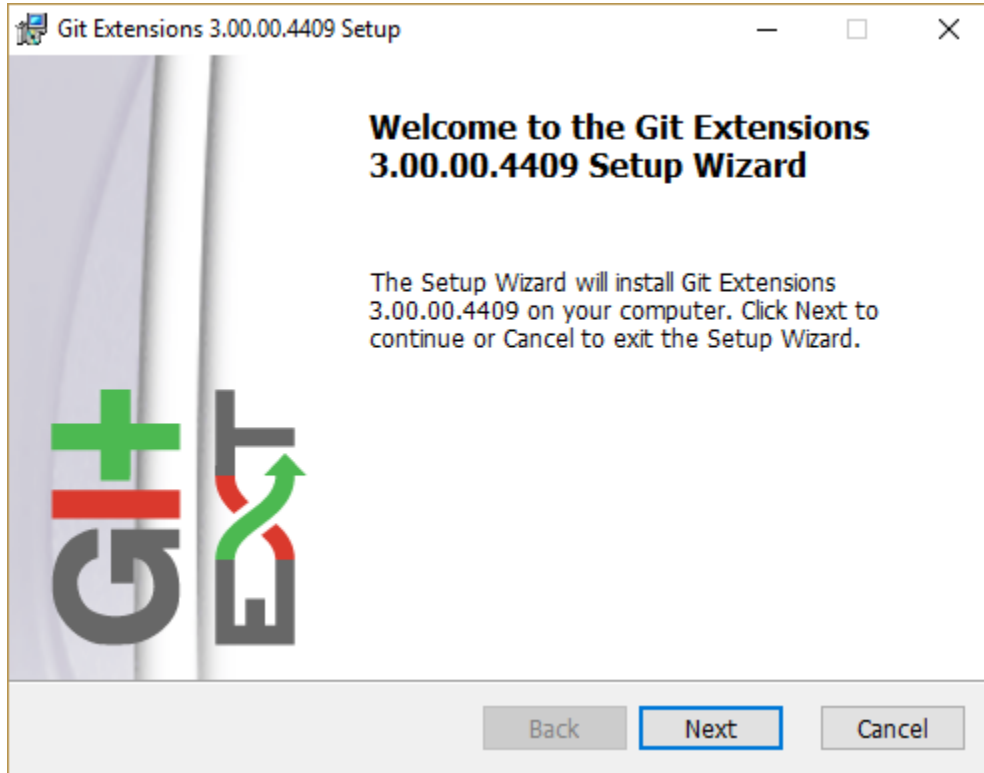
Git Extensions 3.00.00.4409 Setup

Welcome to the Git Extensions 3.00.00.4409 Setup Wizard

The Setup Wizard will install Git Extensions 3.00.00.4409 on your computer. Click Next to continue or Cancel to exit the Setup Wizard.

Back
Next
Cancel